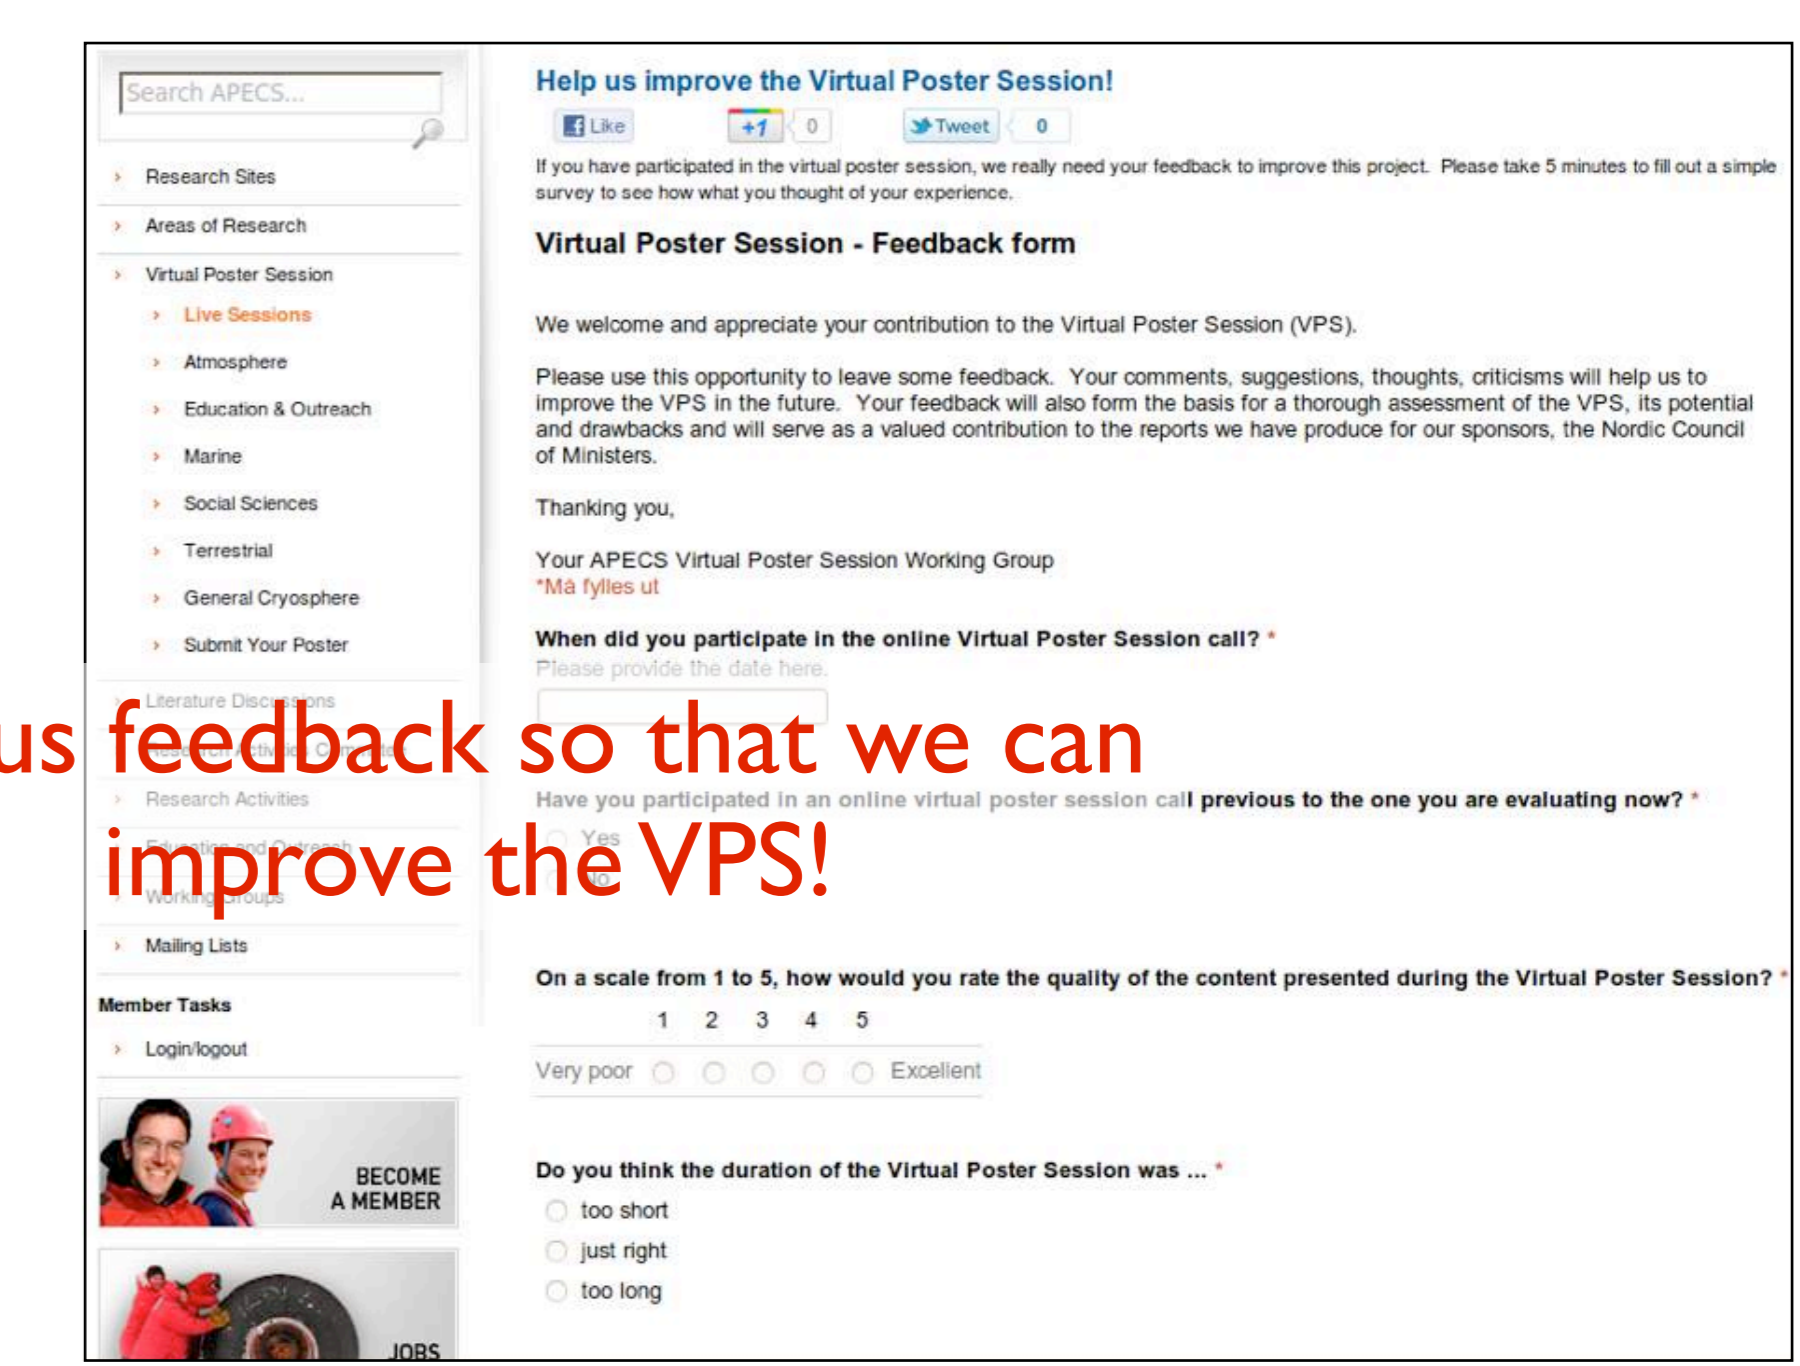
Search APECS...

Research Sites
Areas of Research
Virtual Poster Session
Live Sessions
Atmosphere
Education & Outreach
Marine
Social Sciences
Terrestrial
General Cryosphere
Submit Your Poster
Literature Discussions
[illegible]
Research Activities
Education and Outreach
Working Groups
Mailing Lists

Member Tasks
Login/logout

BECOME A MEMBER

JOBS

Help us improve the Virtual Poster Session!

Like +1 0 Tweet 0

If you have participated in the virtual poster session, we really need your feedback to improve this project. Please take 5 minutes to fill out a simple survey to see how what you thought of your experience.

Virtual Poster Session - Feedback form

We welcome and appreciate your contribution to the Virtual Poster Session (VPS).

Please use this opportunity to leave some feedback. Your comments, suggestions, thoughts, criticisms will help us to improve the VPS in the future. Your feedback will also form the basis for a thorough assessment of the VPS, its potential and drawbacks and will serve as a valued contribution to the reports we have produce for our sponsors, the Nordic Council of Ministers.

Thanking you,

Your APECS Virtual Poster Session Working Group
*Må fylles ut

When did you participate in the online Virtual Poster Session call? *
Please provide the date here.

us feedback so that we can improve the VPS!

Have you participated in an online virtual poster session call previous to the one you are evaluating now? *
Yes
No

On a scale from 1 to 5, how would you rate the quality of the content presented during the Virtual Poster Session? *
1 2 3 4 5
Very poor Excellent

Do you think the duration of the Virtual Poster Session was ... *
too short
just right
too long